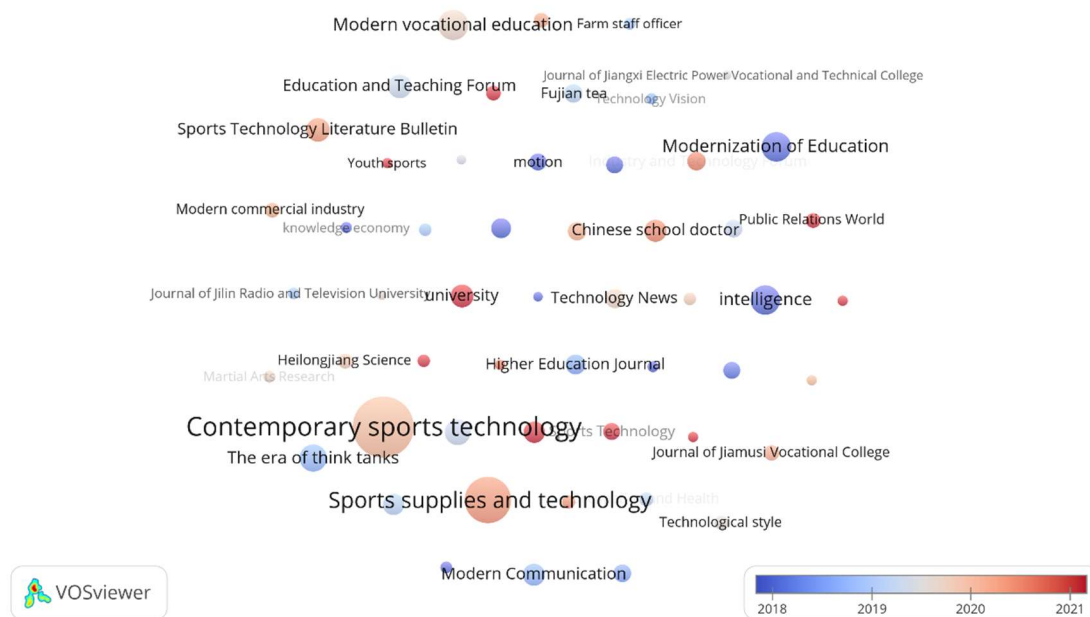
Modern vocational education
Farm staff officer
Education and Teaching Forum
Journal of Jiangxi Electric Power Vocational and Technical College
Fujian tea
Technology Vision
Sports Technology Literature Bulletin
Modernization of Education
Youth sports
motion
Industry and Technology Forum
Modern commercial industry
knowledge economy
Chinese school doctor
Public Relations World
Journal of Jilin Radio and Television University
university
Technology News
intelligence
Heilongjiang Science
Higher Education Journal
Martial Arts Research
Contemporary sports technology
Sports Technology
The era of think tanks
Journal of Jiamusi Vocational College
Sports supplies and technology
and Health
Technological style
Modern Communication
VOSviewer
2018
2019
2020
2021